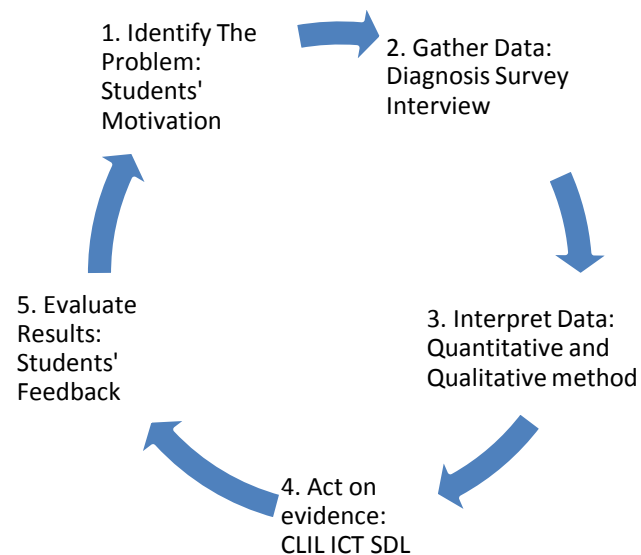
1. Identify The Problem: Students' Motivation

2. Gather Data: Diagnosis Survey Interview

3. Interpret Data: Quantitative and Qualitative method

4. Act on evidence: CLIL ICT SDL

5. Evaluate Results: Students' Feedback